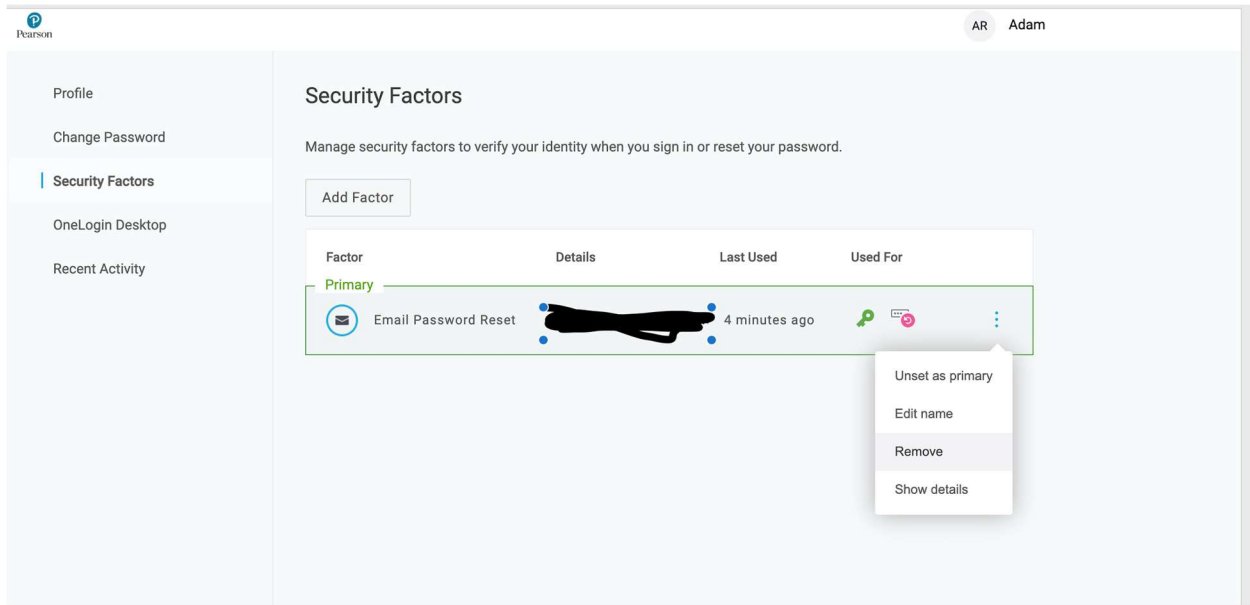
Pearson

AR Adam

Profile

Change Password

Security Factors

OneLogin Desktop

Recent Activity

Security Factors

Manage security factors to verify your identity when you sign in or reset your password.

Add Factor

| Factor | Details | Last Used | Used For |
|---|---|---|---|
| Primary | | | |
| Email Password Reset | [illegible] | 4 minutes ago | |

Unset as primary

Edit name

Remove

Show details